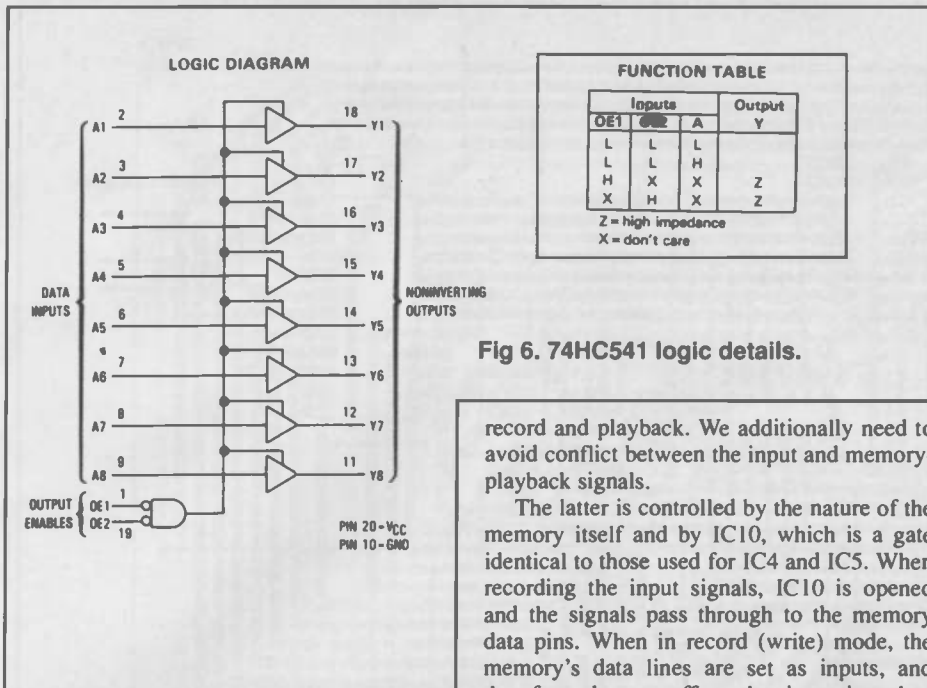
LOGIC DIAGRAM

DATA INPUTS

A1 2 18 Y1
A2 3 17 Y2
A3 4 16 Y3
A4 5 15 Y4
A5 6 14 Y5
A6 7 13 Y6
A7 8 12 Y7
A8 9 11 Y8

NONINVERTING OUTPUTS

OUTPUT ENABLES OE1 1
OE2 19

PIN 20 - $V_{CC}$
PIN 10 - GND

FUNCTION TABLE

| Inputs | | | Output |
|---|---|---|---|
| OE1 | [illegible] | A | Y |
| L | L | L | |
| L | L | H | |
| H | X | X | Z |
| X | H | X | Z |

Z = high impedance
X = don't care

Fig 6. 74HC541 logic details.

record and playback. We additionally need to avoid conflict between the input and memory playback signals.

The latter is controlled by the nature of the memory itself and by IC10, which is a gate identical to those used for IC4 and IC5. When recording the input signals, IC10 is opened and the signals pass through to the memory data pins. When in record (write) mode, the memory's data lines are set as inputs, and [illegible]